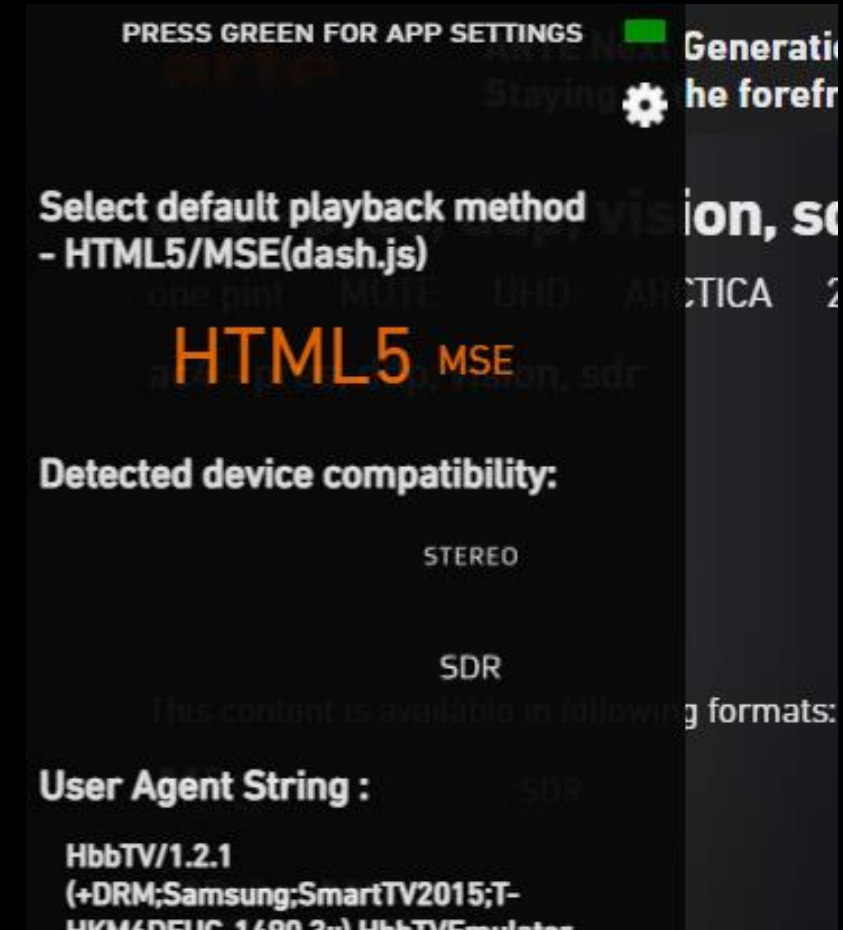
PRESS GREEN FOR APP SETTINGS

Generati
he forefr

Select default playback method - HTML5/MSE(dash.js)

ion, s

CTICA 2

HTML5 MSE

Detected device compatibility:

STEREO

SDR

g formats:

User Agent String :

HbbTV/1.2.1 (+DRM;Samsung;SmartTV2015;T-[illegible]